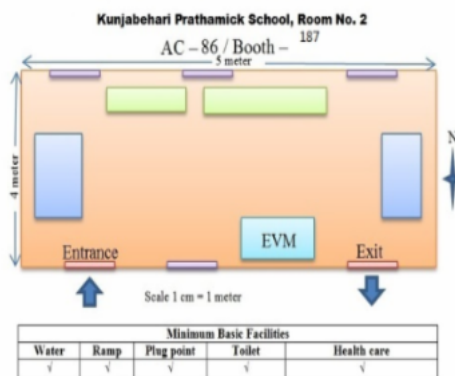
Kunjabehari Prathamick School, Room No. 2

AC – 86 / Booth – 187

5 meter

4 meter

N

EVM

Entrance

Exit

Scale 1 cm = 1 meter

| Minimum Basic Facilities | | | | |
|---|---|---|---|---|
| Water | Ramp | Plug point | Toilet | Health care |
| √ | √ | √ | √ | √ |